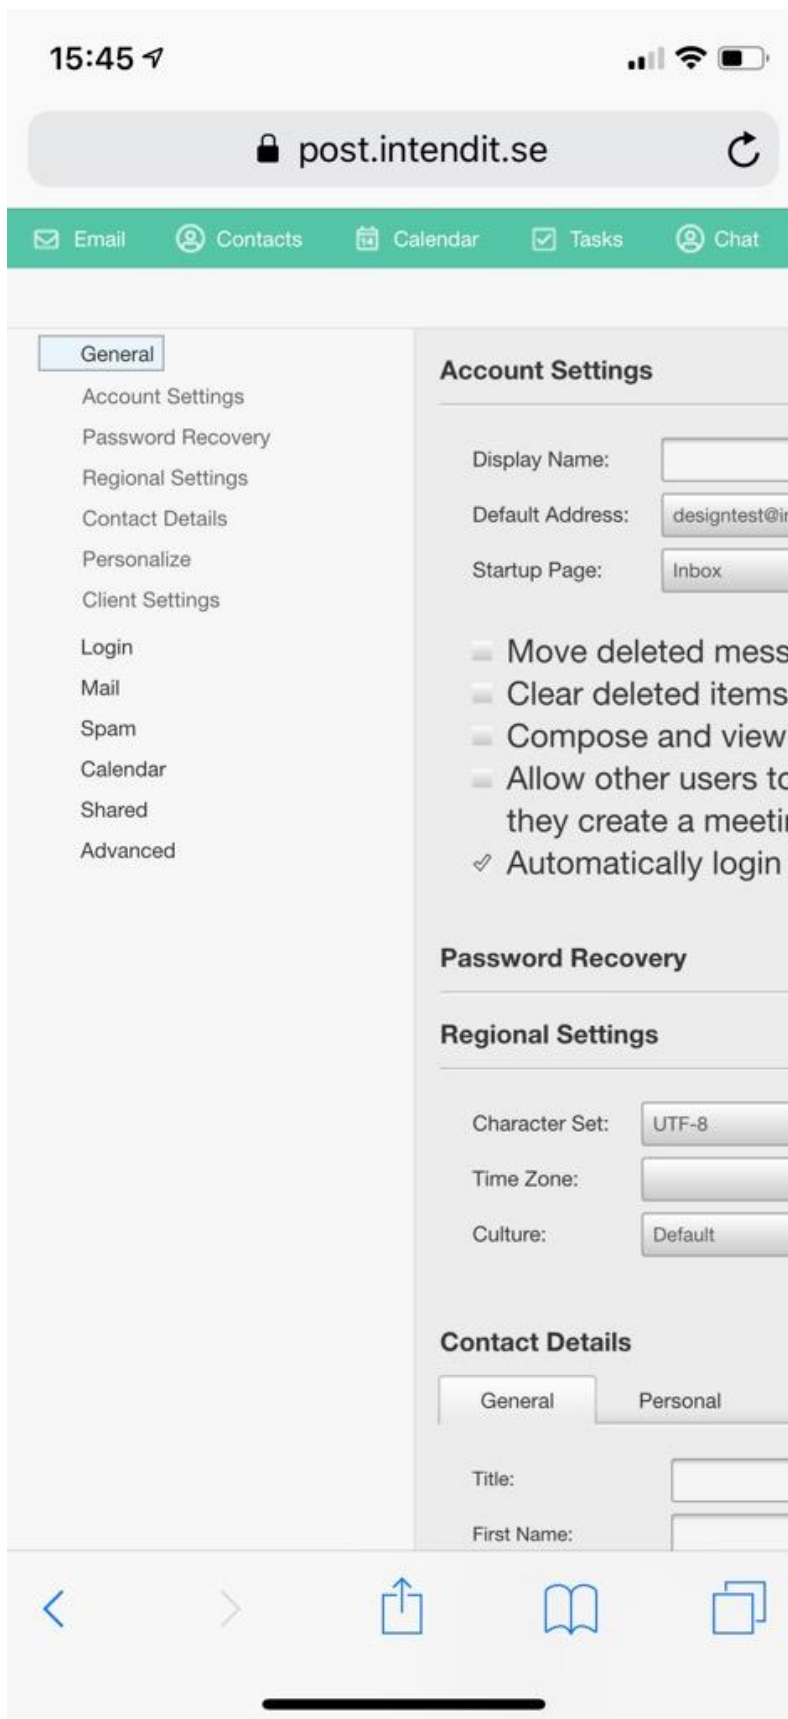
15:45

post.intendit.se

Email Contacts Calendar Tasks Chat

General
Account Settings
Password Recovery
Regional Settings
Contact Details
Personalize
Client Settings
Login
Mail
Spam
Calendar
Shared
Advanced

Account Settings

Display Name:
Default Address: designtest@i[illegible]
Startup Page: Inbox

Move deleted mess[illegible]
Clear deleted items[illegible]
Compose and view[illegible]
Allow other users t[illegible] they create a meeti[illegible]
Automatically login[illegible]

Password Recovery

Regional Settings

Character Set: UTF-8
Time Zone:
Culture: Default

Contact Details

General Personal

Title:
First Name: